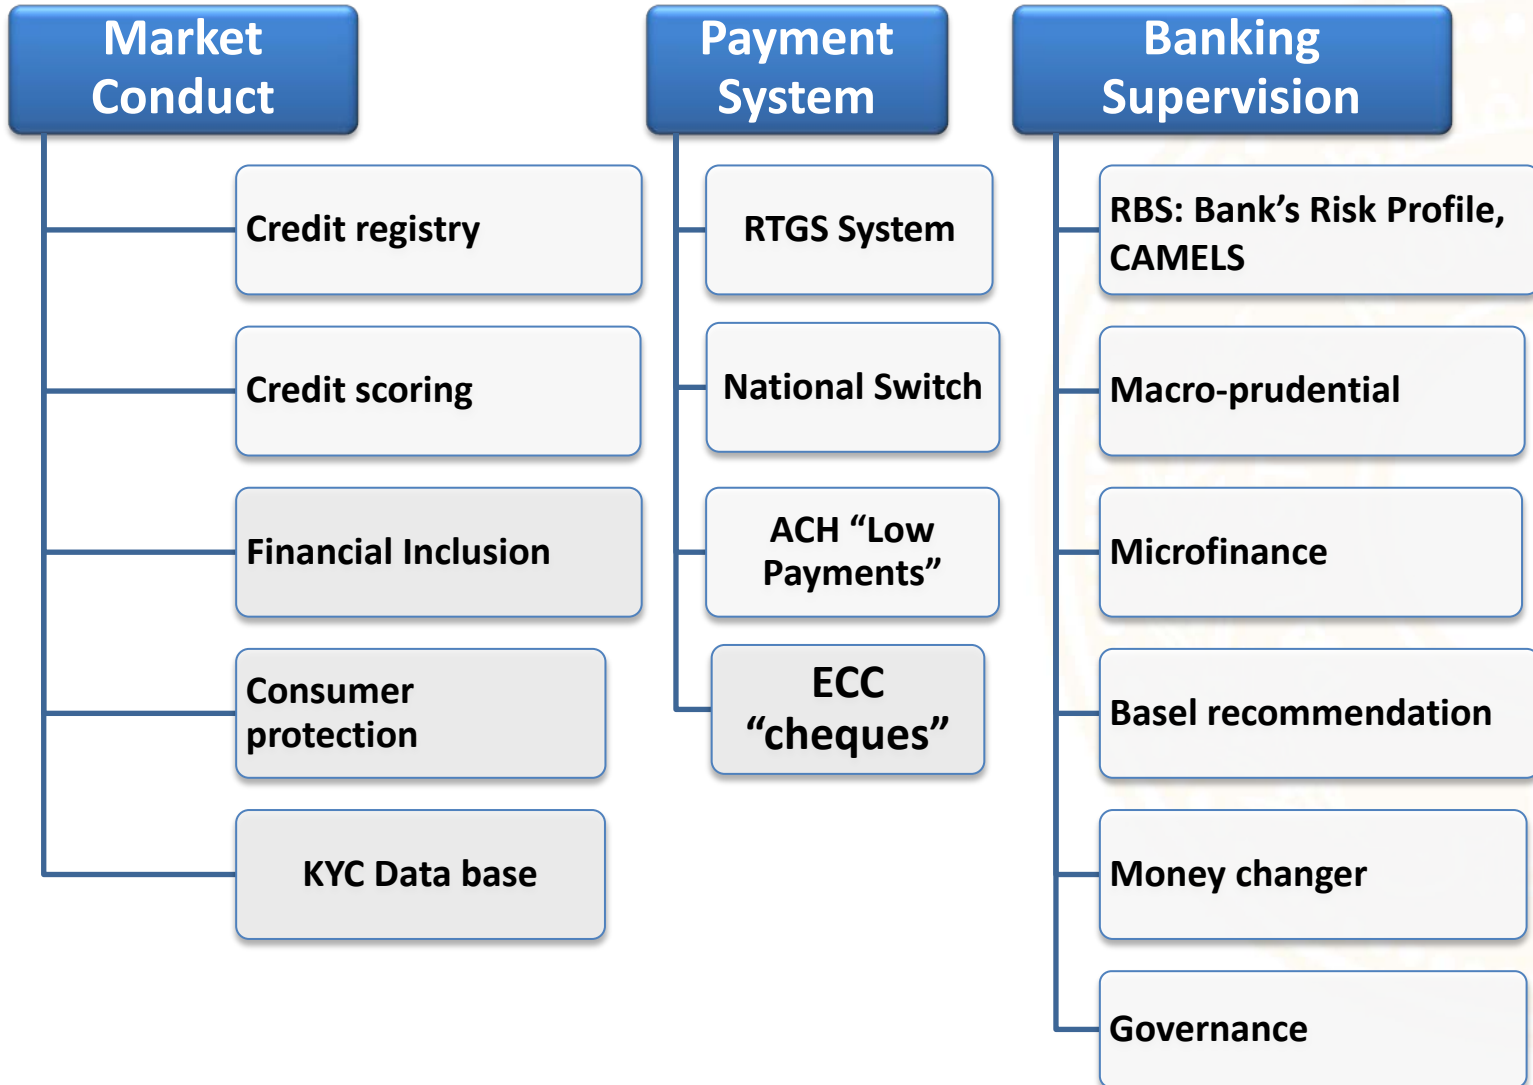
Market Conduct

Credit registry

Credit scoring

Financial Inclusion

Consumer protection

KYC Data base

Payment System

RTGS System

National Switch

ACH “Low Payments”

ECC “cheques”

Banking Supervision

RBS: Bank’s Risk Profile, CAMELS

Macro-prudential

Microfinance

Basel recommendation

Money changer

Governance